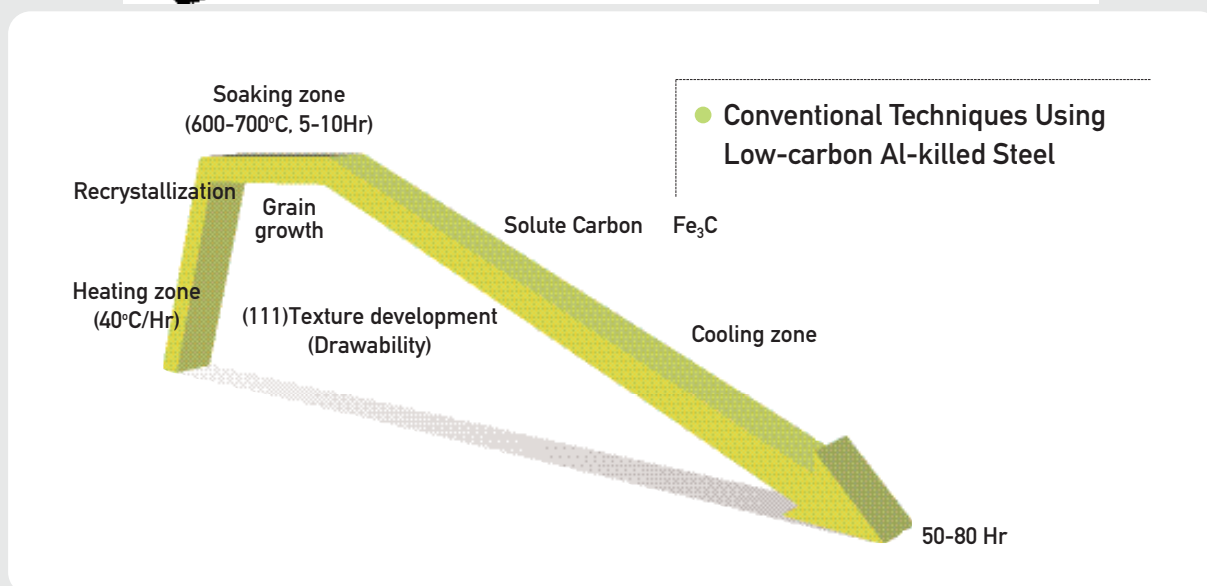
Conventional Techniques Using Low-carbon Al-killed Steel

Soaking zone
(600-700°C, 5-10Hr)

Recrystallization

Grain growth

Solute Carbon

$Fe_3C$

Heating zone
(40°C/Hr)

(111)Texture development
(Drawability)

Cooling zone

50-80 Hr